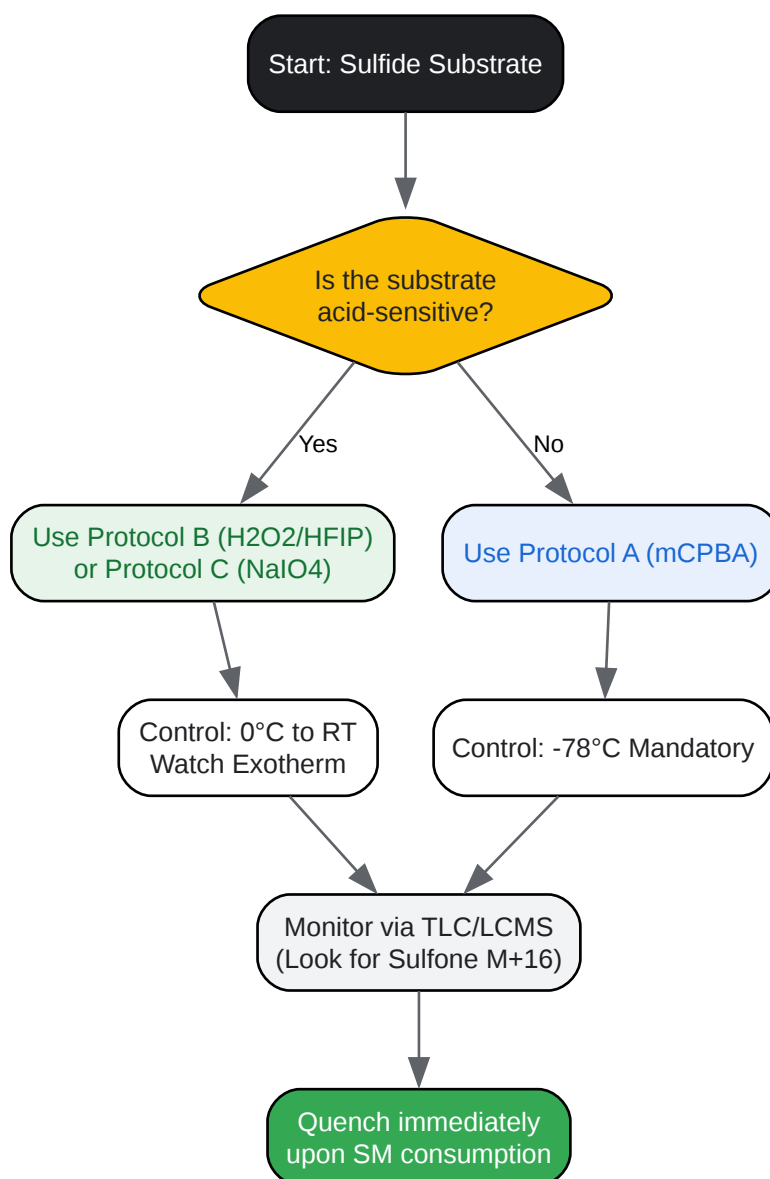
Start: Sulfide Substrate

Is the substrate acid-sensitive?

Yes

No

Use Protocol B (H2O2/HFIP) or Protocol C (NaIO4)

Use Protocol A (mCPBA)

Control: 0°C to RT Watch Exotherm

Control: -78°C Mandatory

Monitor via TLC/LCMS (Look for Sulfone M+16)

Quench immediately upon SM consumption